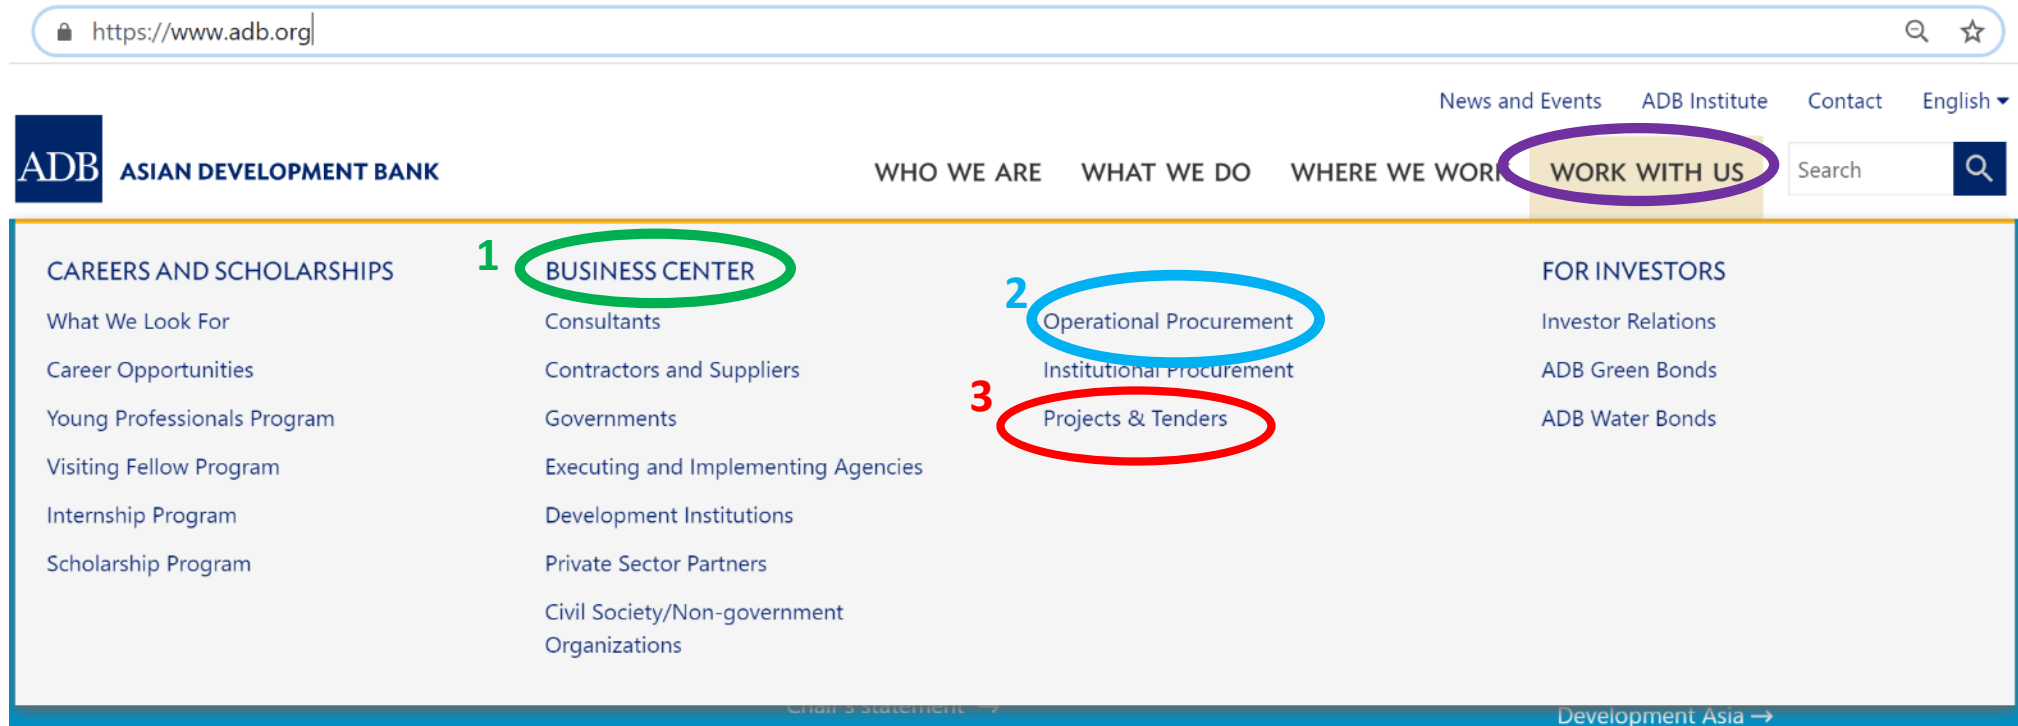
https://www.adb.org

News and Events ADB Institute Contact English

ADB ASIAN DEVELOPMENT BANK

WHO WE ARE WHAT WE DO WHERE WE WORK WORK WITH US Search

CAREERS AND SCHOLARSHIPS
What We Look For
Career Opportunities
Young Professionals Program
Visiting Fellow Program
Internship Program
Scholarship Program

1
BUSINESS CENTER
Consultants
Contractors and Suppliers
Governments
Executing and Implementing Agencies
Development Institutions
Private Sector Partners
Civil Society/Non-government Organizations

2
Operational Procurement
Institutional Procurement
3
Projects & Tenders

FOR INVESTORS
Investor Relations
ADB Green Bonds
ADB Water Bonds

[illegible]
Development Asia →